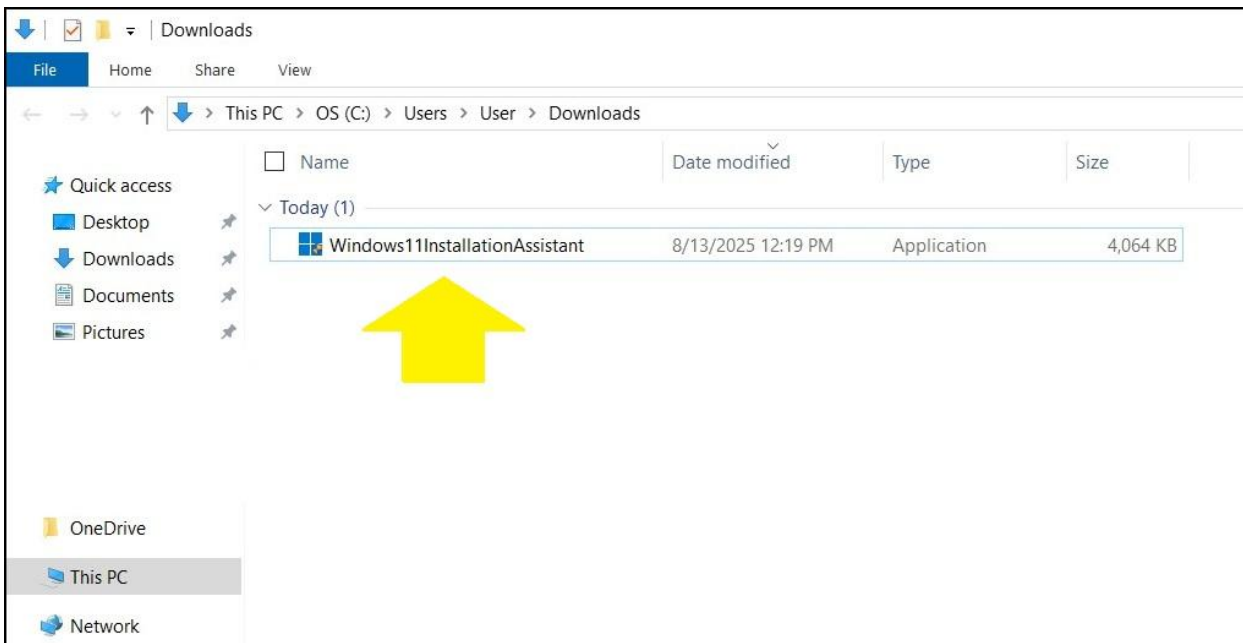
Downloads

File Home Share View

This PC > OS (C:) > Users > User > Downloads

Quick access
Desktop
Downloads
Documents
Pictures

| Name | Date modified | Type | Size |
|---|---|---|---|
| Today (1) | | | |
| Windows11InstallationAssistant | 8/13/2025 12:19 PM | Application | 4,064 KB |

OneDrive
This PC
Network